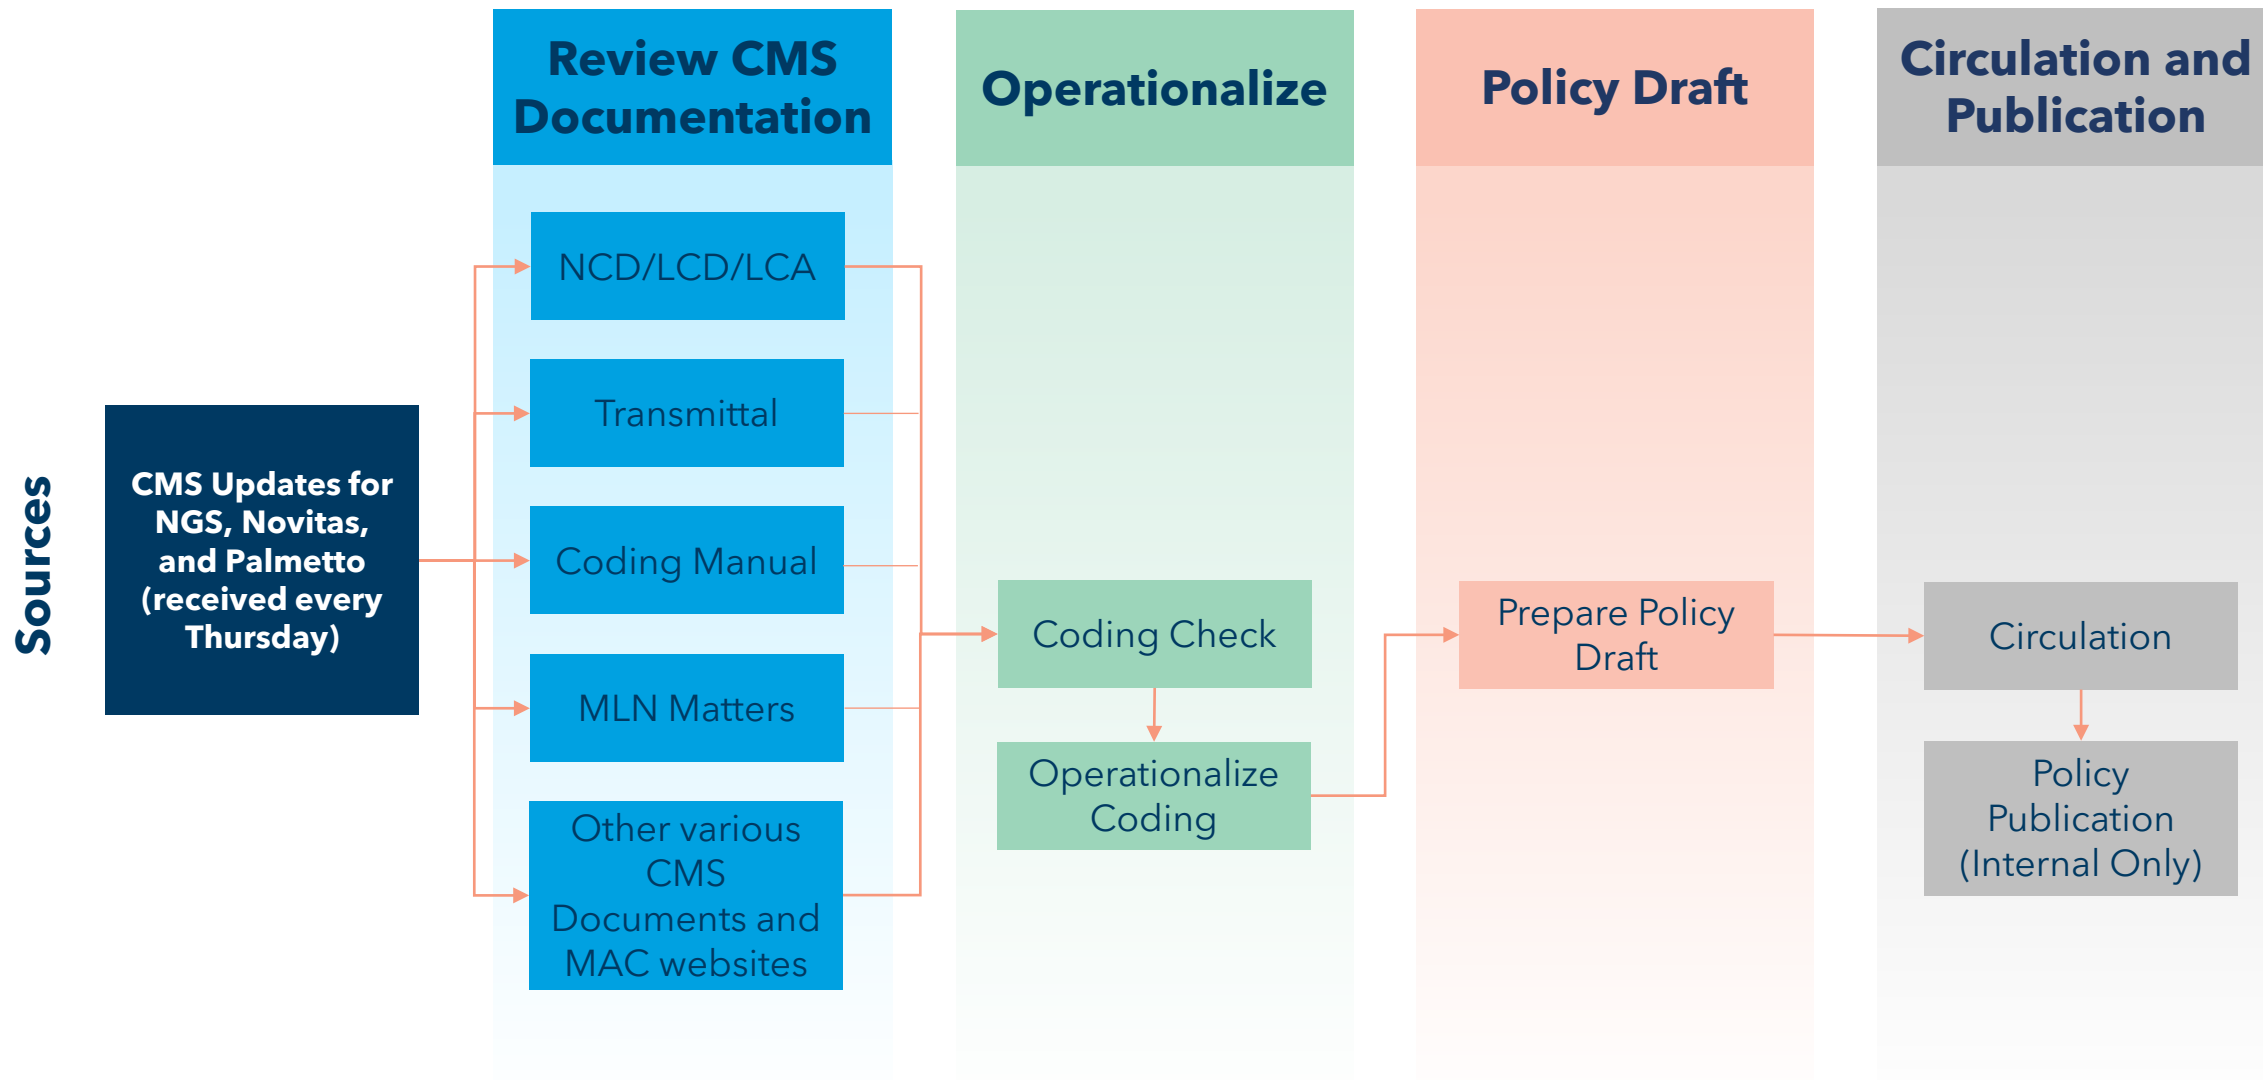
Review CMS Documentation

Operationalize

Policy Draft

Circulation and Publication

Sources

CMS Updates for NGS, Novitas, and Palmetto (received every Thursday)

NCD/LCD/LCA

Transmittal

Coding Manual

MLN Matters

Other various CMS Documents and MAC websites

Coding Check

Operationalize Coding

Prepare Policy Draft

Circulation

Policy Publication (Internal Only)